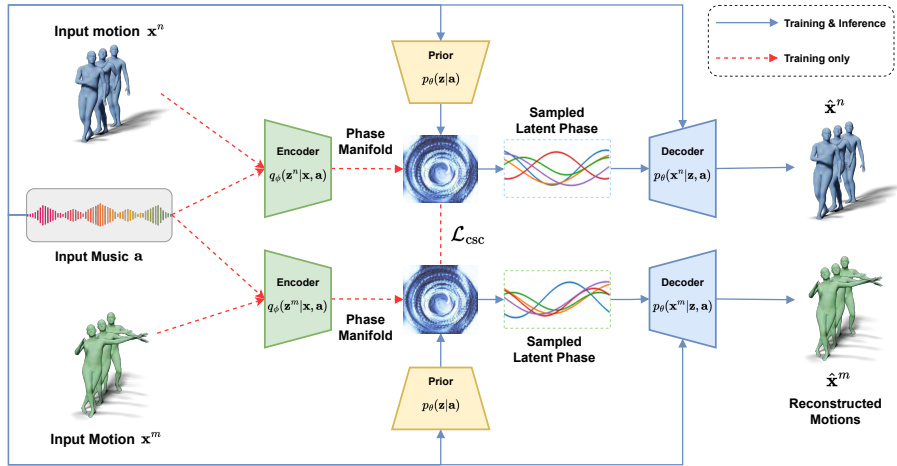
Training & Inference

Training only

Input motion $\mathbf{x}^n$

Prior
$p_\theta(\mathbf{z}|\mathbf{a})$

Encoder
$q_\phi(\mathbf{z}^n|\mathbf{x}, \mathbf{a})$

Phase Manifold

Sampled Latent Phase

Decoder
$p_\theta(\mathbf{x}^n|\mathbf{z}, \mathbf{a})$

$\hat{\mathbf{x}}^n$

Input Music $\mathbf{a}$

$\mathcal{L}_{\text{csc}}$

Encoder
$q_\phi(\mathbf{z}^m|\mathbf{x}, \mathbf{a})$

Phase Manifold

Sampled Latent Phase

Decoder
$p_\theta(\mathbf{x}^m|\mathbf{z}, \mathbf{a})$

Input Motion $\mathbf{x}^m$

Prior
$p_\theta(\mathbf{z}|\mathbf{a})$

$\hat{\mathbf{x}}^m$

Reconstructed Motions